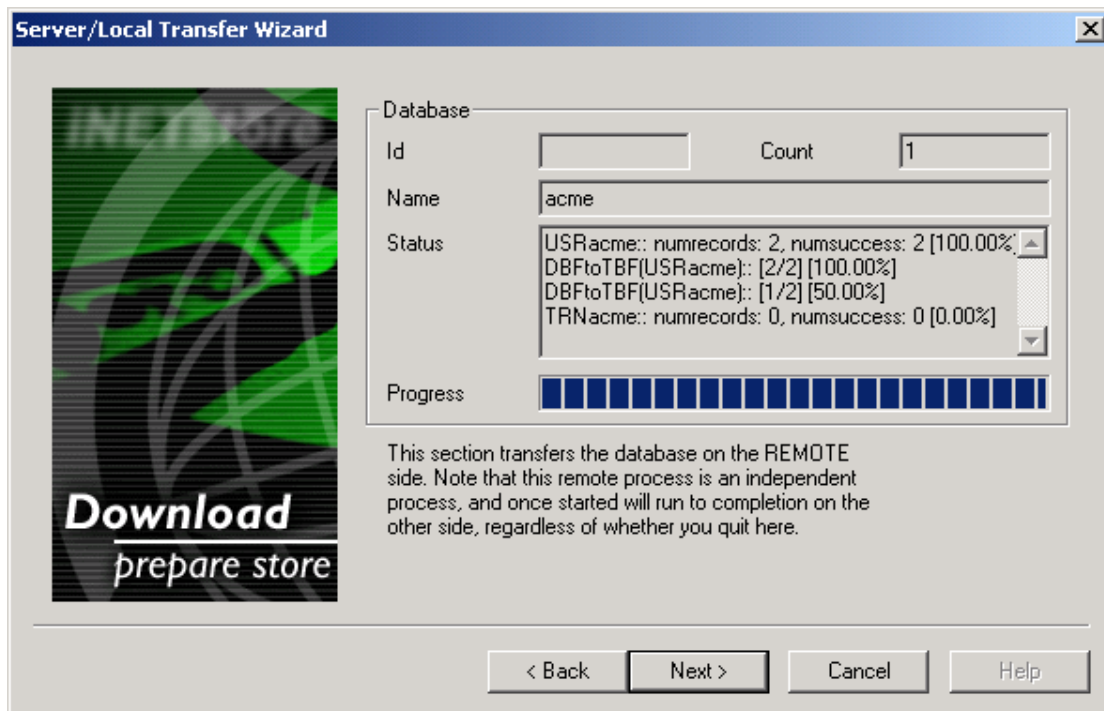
Server/Local Transfer Wizard

INETStore

Download
prepare store

Database

Id

Count 1

Name acme

Status
USRacme:: numrecords: 2, numsuccess: 2 [100.00%
DBFtoTBF(USRacme):: [2/2] [100.00%]
DBFtoTBF(USRacme):: [1/2] [50.00%]
TRNacme:: numrecords: 0, numsuccess: 0 [0.00%]

Progress

This section transfers the database on the REMOTE side. Note that this remote process is an independent process, and once started will run to completion on the other side, regardless of whether you quit here.

< Back Next > Cancel Help